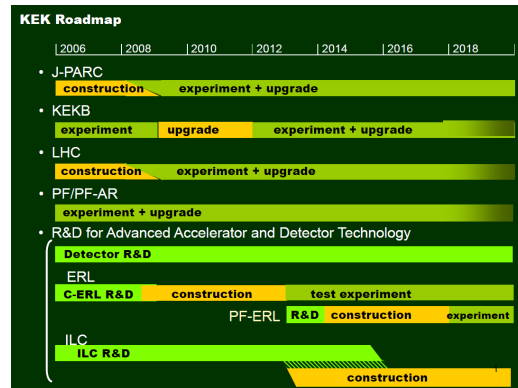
KEK Roadmap

| 2006 | 2008 | 2010 | 2012 | 2014 | 2016 | 2018

- J-PARC
construction experiment + upgrade

- KEKB
experiment upgrade experiment + upgrade

- LHC
construction experiment + upgrade

- PF/PF-AR
experiment + upgrade

- R&D for Advanced Accelerator and Detector Technology
Detector R&D

ERL
C-ERL R&D construction test experiment

PF-ERL R&D construction experiment

ILC
ILC R&D

construction